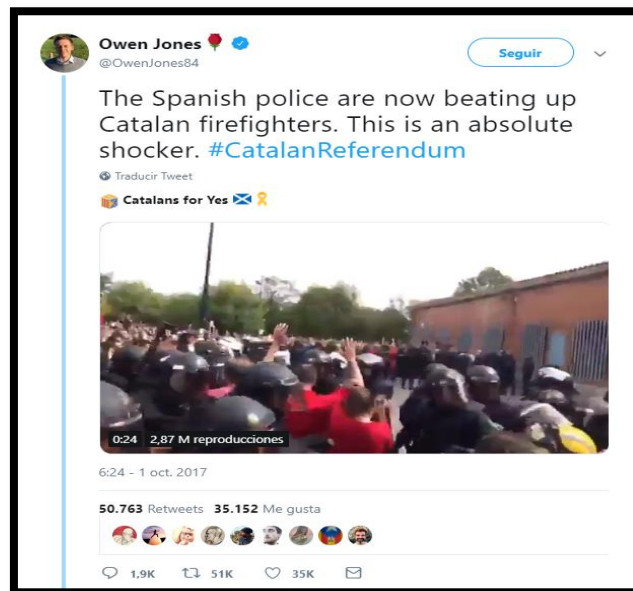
Owen Jones 🌹
@OwenJones84

Seguir

The Spanish police are now beating up Catalan firefighters. This is an absolute shocker. #CatalanReferendum

Traducir Tweet

Catalans for Yes

0:24 2,87 M reproducciones

6:24 - 1 oct. 2017

50.763 Retweets 35.152 Me gusta

1,9K 51K 35K